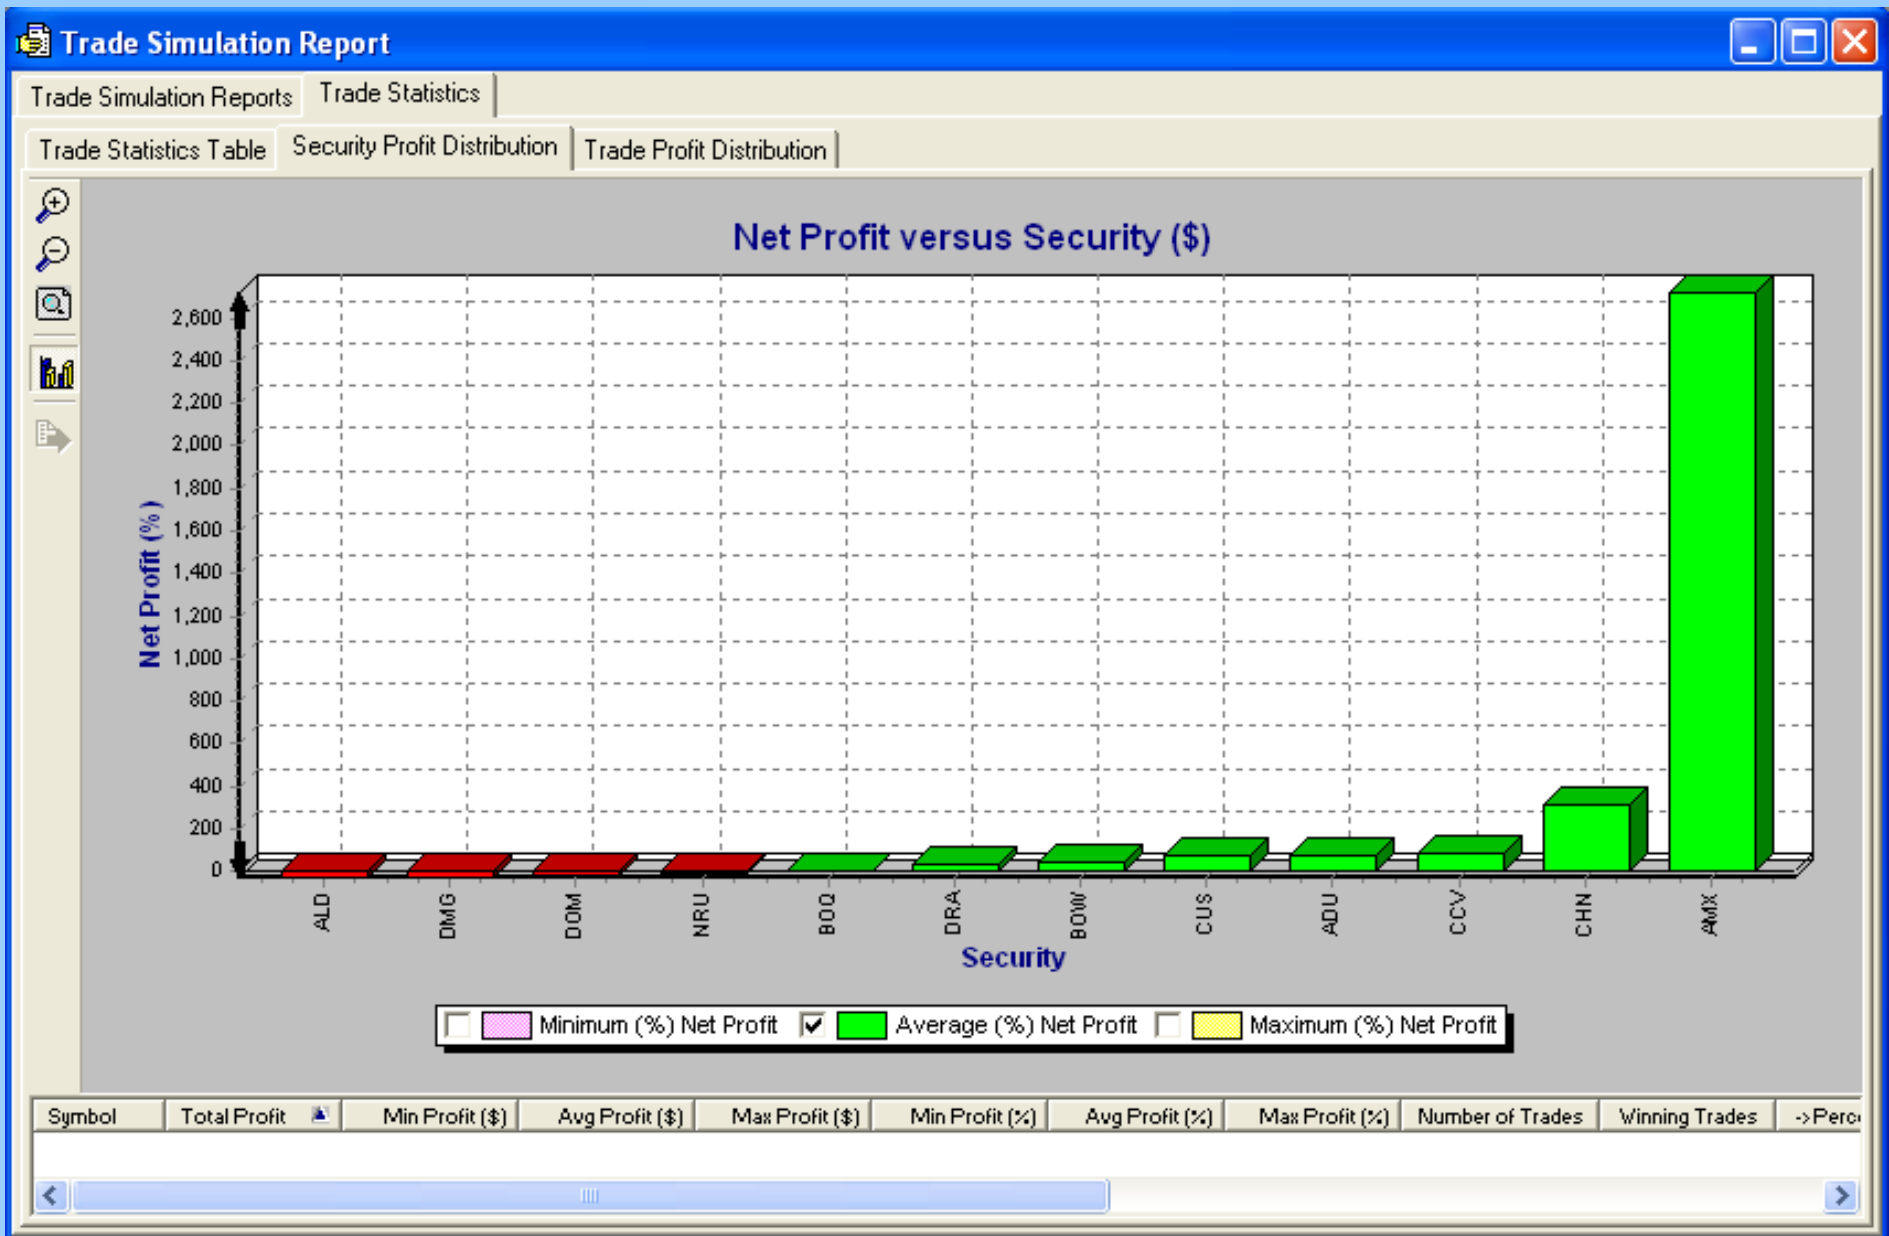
Trade Simulation Report

Trade Simulation Reports | Trade Statistics

Trade Statistics Table | Security Profit Distribution | Trade Profit Distribution

Net Profit versus Security ($)

Net Profit (%)

2,600
2,400
2,200
2,000
1,800
1,600
1,400
1,200
1,000
800
600
400
200
0

ALD DMG DOM NRU BOQ DRA BOW CUS ADU CCV CHN AMX

Security

Minimum (%) Net Profit
Average (%) Net Profit
Maximum (%) Net Profit

| Symbol | Total Profit | Min Profit ($) | Avg Profit ($) | Max Profit ($) | Min Profit (%) | Avg Profit (%) | Max Profit (%) | Number of Trades | Winning Trades | ->Perc |
|---|---|---|---|---|---|---|---|---|---|---|